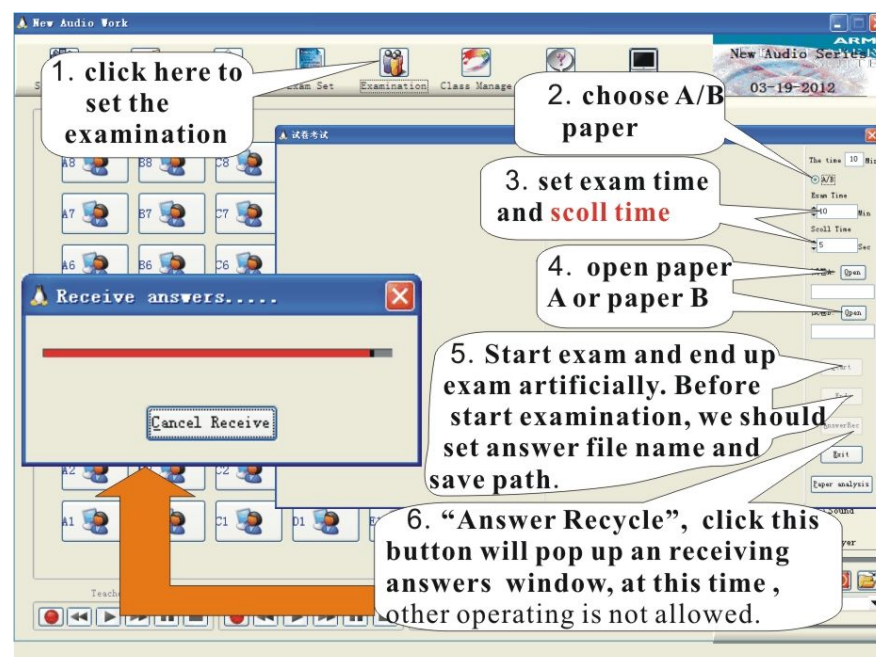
New Audio Work

ARM
New Audio Seri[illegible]
03-19-2012

Exam Set
Examination
Class Manage

1. click here to set the examination

2. choose A/B paper

试卷考试

The time 10 Min
A/B
Exam Time
10 Min
Scoll Time
5 Sec

3. set exam time and scoll time

4. open paper A or paper B

Open
Open

A8 B8 C8
A7 B7 C7
A6 B6 C6

Receive answers.....

Cancel Receive

5. Start exam and end up exam artificially. Before start examination, we should set answer file name and save path.

Start
End
AnswerRec
Exit
Paper analysis

A2 C2
A1 C1 D1

6. "Answer Recycle", click this button will pop up an receiving answers window, at this time , other operating is not allowed.

Teach
Sound
yer